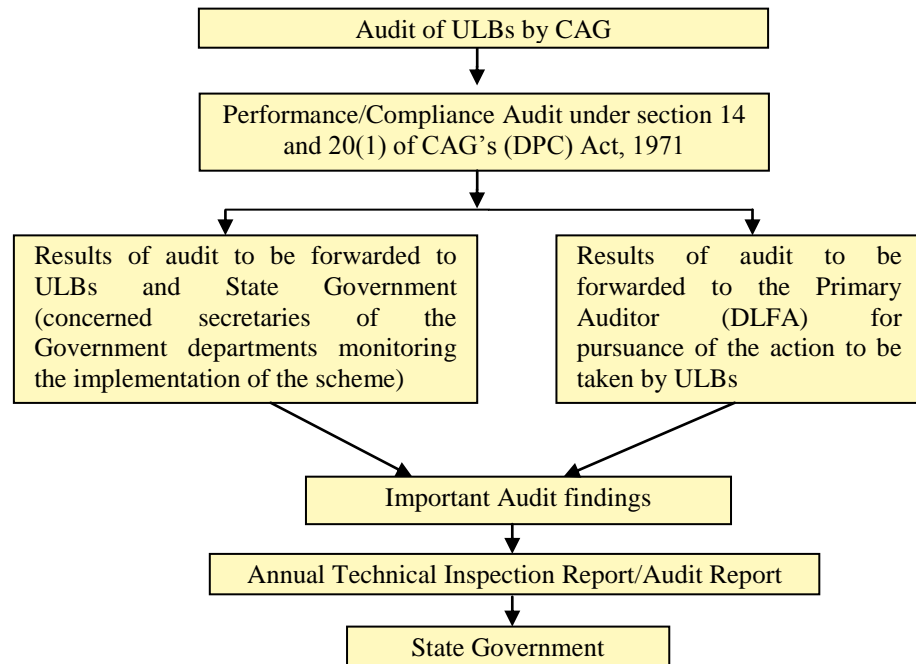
Audit of ULBs by CAG

Performance/Compliance Audit under section 14 and 20(1) of CAG's (DPC) Act, 1971

Results of audit to be forwarded to ULBs and State Government (concerned secretaries of the Government departments monitoring the implementation of the scheme)

Results of audit to be forwarded to the Primary Auditor (DLFA) for pursuance of the action to be taken by ULBs

Important Audit findings

Annual Technical Inspection Report/Audit Report

State Government